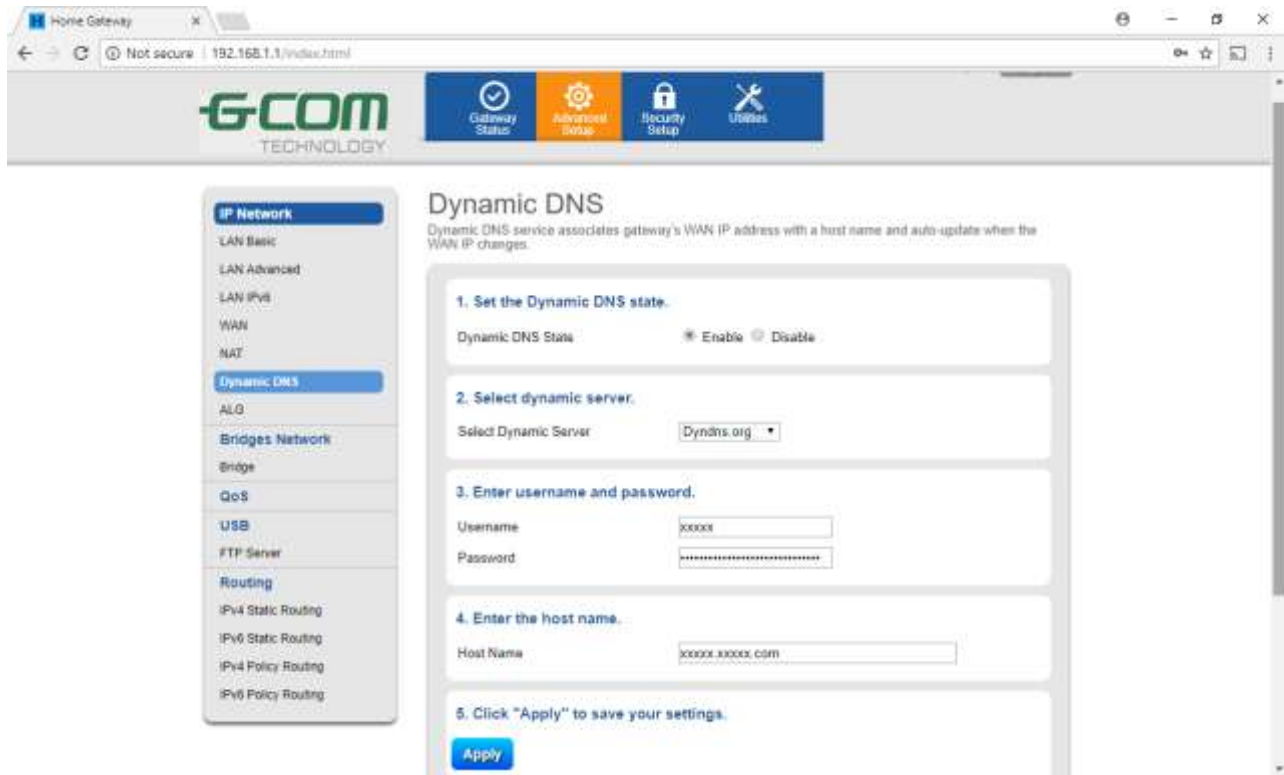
Home Gateway ×

Not secure | 192.168.1.1/index.html

G-COM TECHNOLOGY

Gateway Status
Advanced Setup
Security Setup
Utilities

IP Network
LAN Basic
LAN Advanced
LAN IPv6
WAN
NAT
Dynamic DNS
ALG
Bridges Network
Bridge
QoS
USB
FTP Server
Routing
IPv4 Static Routing
IPv6 Static Routing
IPv4 Policy Routing
IPv6 Policy Routing

Dynamic DNS

Dynamic DNS service associates gateway's WAN IP address with a host name and auto-update when the WAN IP changes.

1. Set the Dynamic DNS state.

Dynamic DNS State Enable Disable

2. Select dynamic server.

Select Dynamic Server Dyndns.org

3. Enter username and password.

Username xxxxx
Password ••••••••••••••••••••••••••••••

4. Enter the host name.

Host Name xxxxx.xxxxx.com

5. Click "Apply" to save your settings.

Apply